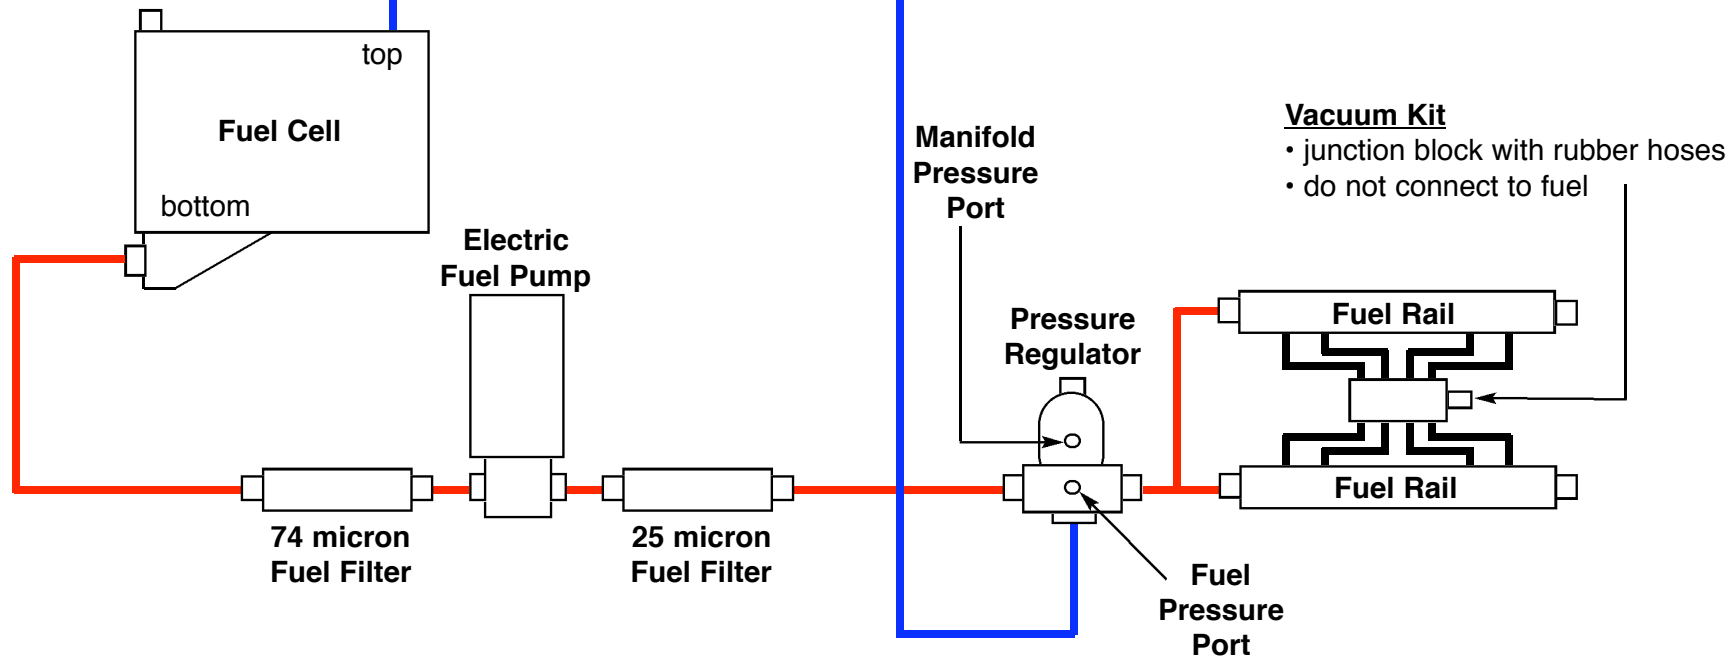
top

Fuel Cell

bottom

Electric Fuel Pump

74 micron Fuel Filter

25 micron Fuel Filter

Manifold Pressure Port

Pressure Regulator

Vacuum Kit
• junction block with rubber hoses
• do not connect to fuel

Fuel Rail

Fuel Rail

Fuel Pressure Port